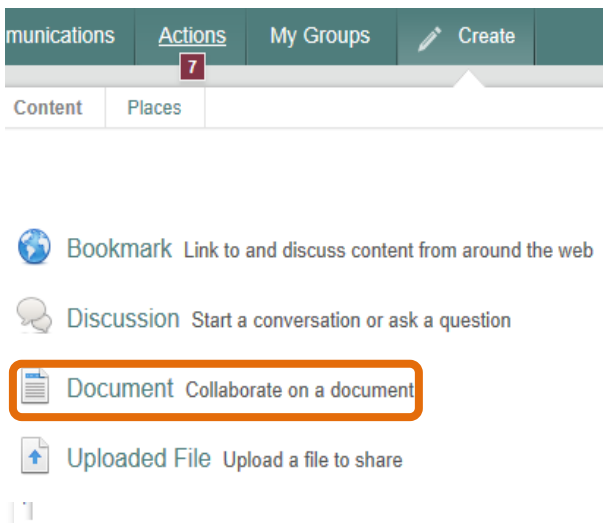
munications Actions 7 My Groups Create

Content Places

Bookmark Link to and discuss content from around the web

Discussion Start a conversation or ask a question

Document Collaborate on a document

Uploaded File Upload a file to share